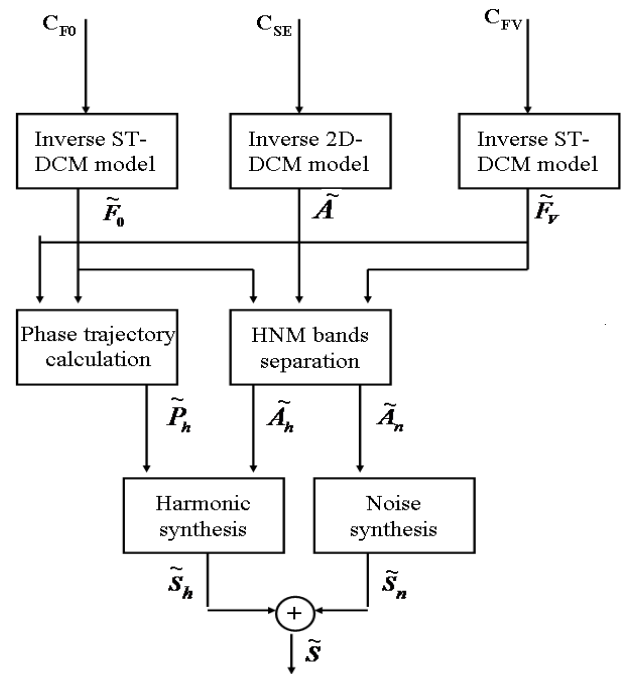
$C_{F0}$

$C_{SE}$

$C_{FV}$

Inverse ST-DCM model

Inverse 2D-DCM model

Inverse ST-DCM model

$\tilde{F}_0$

$\tilde{A}$

$\tilde{F}_V$

Phase trajectory calculation

HNM bands separation

$\tilde{P}_h$

$\tilde{A}_h$

$\tilde{A}_n$

Harmonic synthesis

Noise synthesis

$\tilde{S}_h$

$\tilde{S}_n$

+

$\tilde{S}$